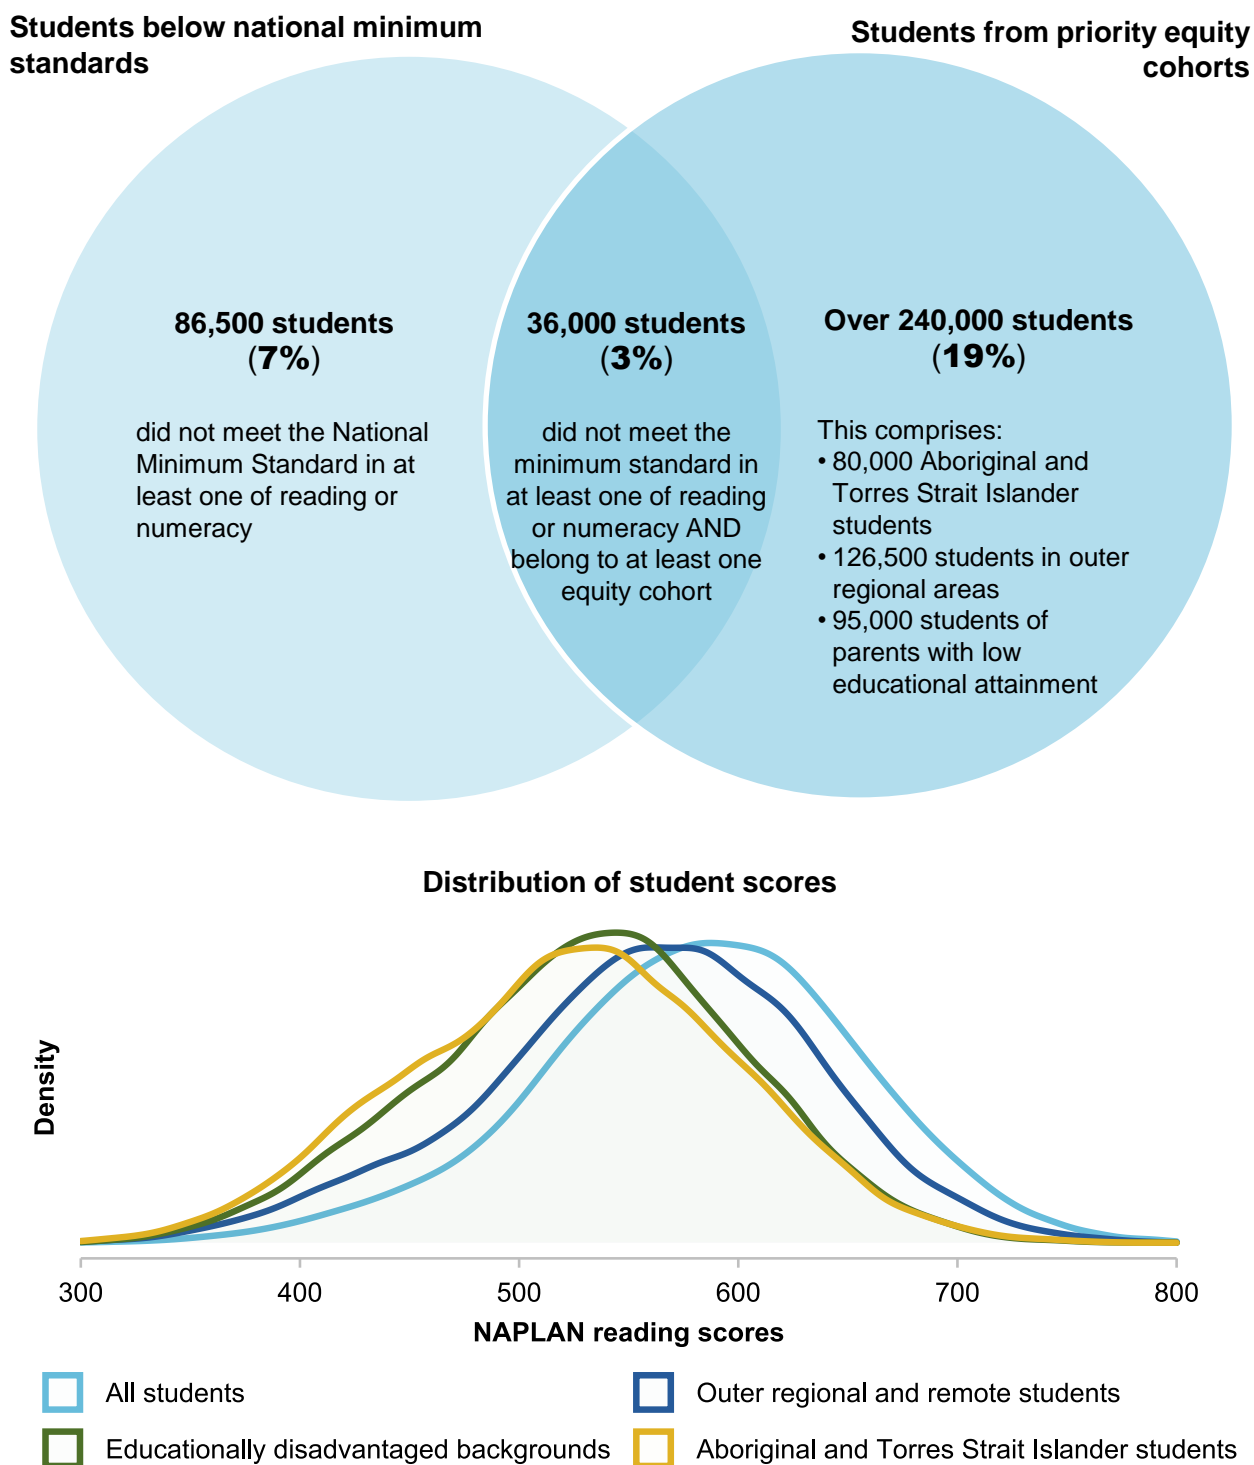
Students below national minimum standards

Students from priority equity cohorts

86,500 students (7%)

did not meet the National Minimum Standard in at least one of reading or numeracy

36,000 students (3%)

did not meet the minimum standard in at least one of reading or numeracy AND belong to at least one equity cohort

Over 240,000 students (19%)

This comprises:
• 80,000 Aboriginal and Torres Strait Islander students
• 126,500 students in outer regional areas
• 95,000 students of parents with low educational attainment

Distribution of student scores

Density

300
400
500
600
700
800

NAPLAN reading scores

All students
Outer regional and remote students
Educationally disadvantaged backgrounds
Aboriginal and Torres Strait Islander students